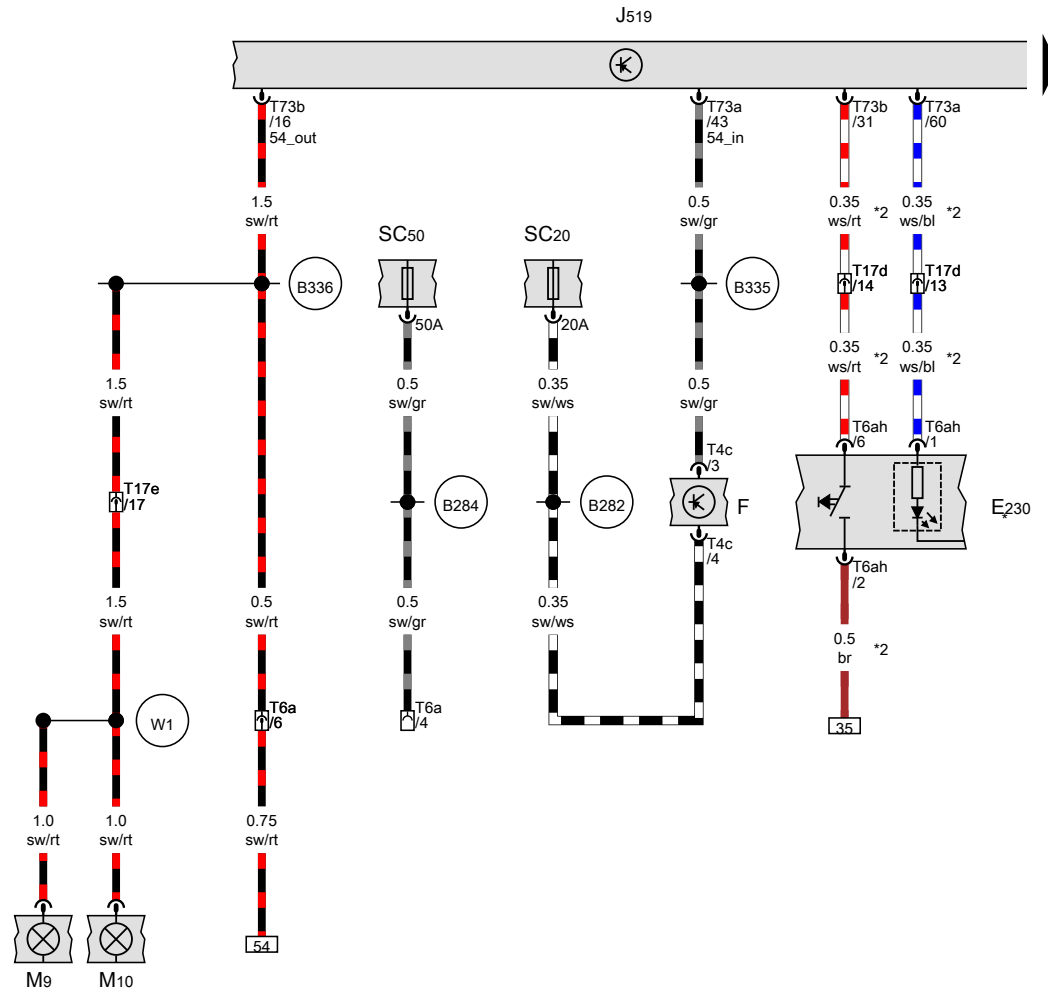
J519

T73b /16 54_out

1.5 sw/rt

B336

1.5 sw/rt

T17e /17

1.5 sw/rt

W1

1.0 sw/rt

1.0 sw/rt

M9

M10

0.5 sw/rt

T6a /6

0.75 sw/rt

54

SC50

50A

0.5 sw/gr

B284

0.5 sw/gr

T6a /4

SC20

20A

0.35 sw/ws

B282

0.35 sw/ws

T73a /43 54_in

0.5 sw/gr

B335

0.5 sw/gr

T4c /3

F

T4c /4

T73b /31

0.35 ws/rt *2

T17d /14

0.35 ws/rt *2

T6ah /6

T73a /60

0.35 ws/bl *2

T17d /13

0.35 ws/bl *2

T6ah /1

E230 *

T6ah /2

0.5 br *2

35